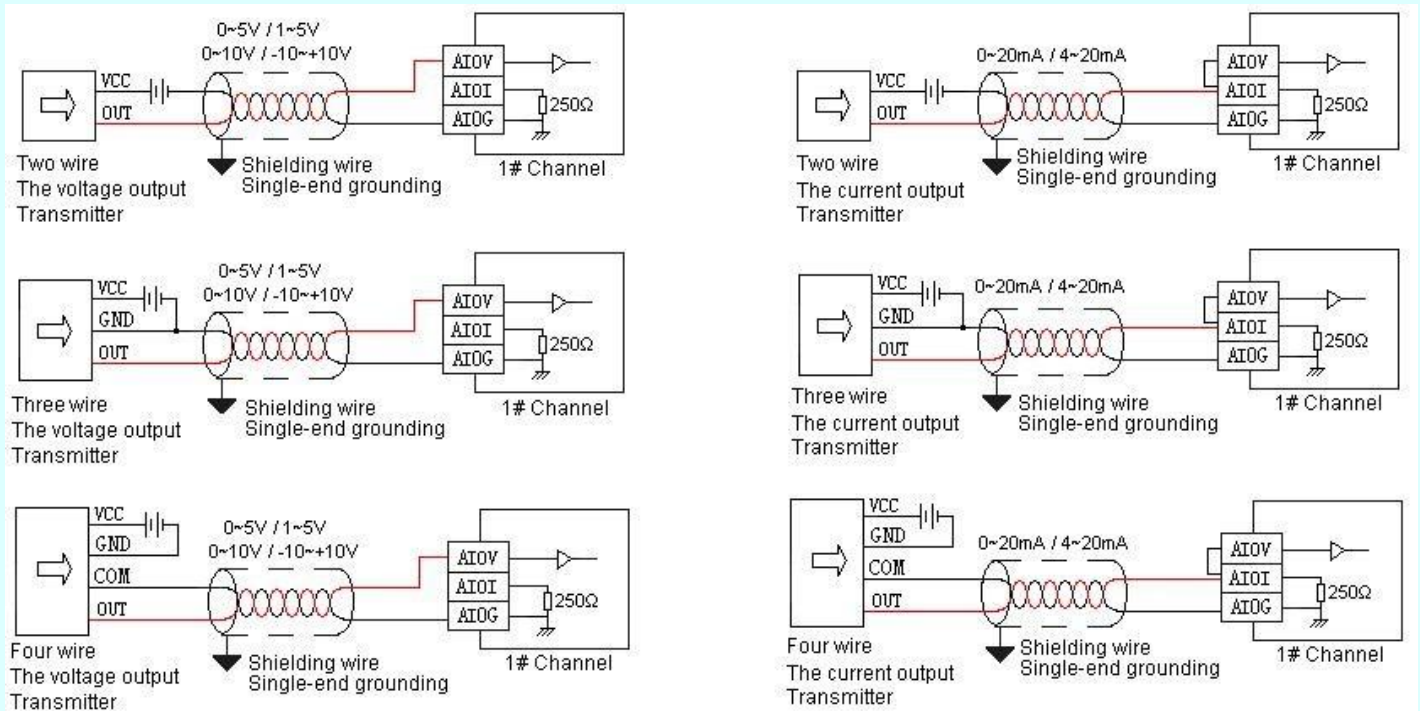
0~5V / 1~5V
0~10V / -10~+10V

VCC
OUT

AI0V
AI0I
AI0G
250Ω

Two wire
The voltage output
Transmitter

Shielding wire
Single-end grounding

1# Channel

0~20mA / 4~20mA

VCC
OUT

AI0V
AI0I
AI0G
250Ω

Two wire
The current output
Transmitter

Shielding wire
Single-end grounding

1# Channel

0~5V / 1~5V
0~10V / -10~+10V

VCC
GND
OUT

AI0V
AI0I
AI0G
250Ω

Three wire
The voltage output
Transmitter

Shielding wire
Single-end grounding

1# Channel

0~20mA / 4~20mA

VCC
GND
OUT

AI0V
AI0I
AI0G
250Ω

Three wire
The current output
Transmitter

Shielding wire
Single-end grounding

1# Channel

0~5V / 1~5V
0~10V / -10~+10V

VCC
GND
COM
OUT

AI0V
AI0I
AI0G
250Ω

Four wire
The voltage output
Transmitter

Shielding wire
Single-end grounding

1# Channel

VCC
GND
COM
OUT

0~20mA / 4~20mA

AI0V
AI0I
AI0G
250Ω

Four wire
The current output
Transmitter

Shielding wire
Single-end grounding

1# Channel